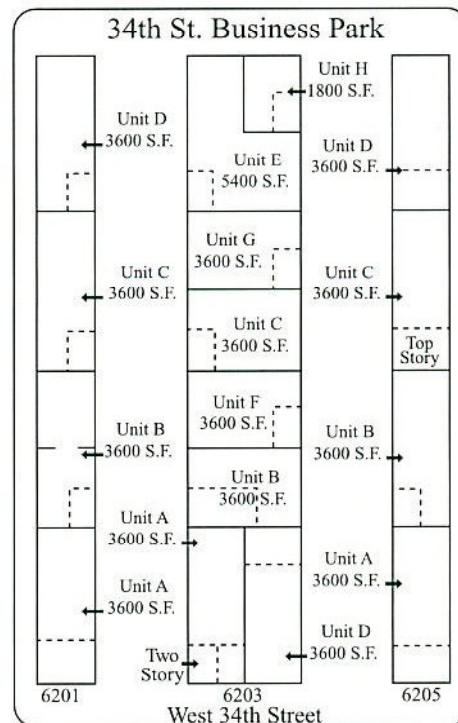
34th St. Business Park

Unit H
1800 S.F.

Unit D
3600 S.F.

Unit E
5400 S.F.

Unit D
3600 S.F.

Unit G
3600 S.F.

Unit C
3600 S.F.

Unit C
3600 S.F.

Unit C
3600 S.F.

Top
Story

Unit F
3600 S.F.

Unit B
3600 S.F.

Unit B
3600 S.F.

Unit B
3600 S.F.

Unit A
3600 S.F.

Unit A
3600 S.F.

Unit A
3600 S.F.

Two
Story

Unit D
3600 S.F.

6201

6203

6205

West 34th Street